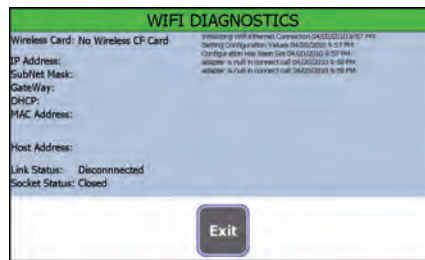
WIFI DIAGNOSTICS

Wireless Card: No Wireless CF Card

IP Address:
SubNet Mask:
GateWay:
DHCP:
MAC Address:

Host Address:

Link Status: Disconnnected
Socket Status: Closed

Initializing Wifi Ethernet Connection 04/20/2010 9:57 PM
Setting Configuration Values 04/20/2010 9:57 PM
Configuration Has Been Set 04/20/2010 9:57 PM
adapter is null in connect call 04/20/2010 9:58 PM
adapter is null in connect call 04/20/2010 9:58 PM

Exit